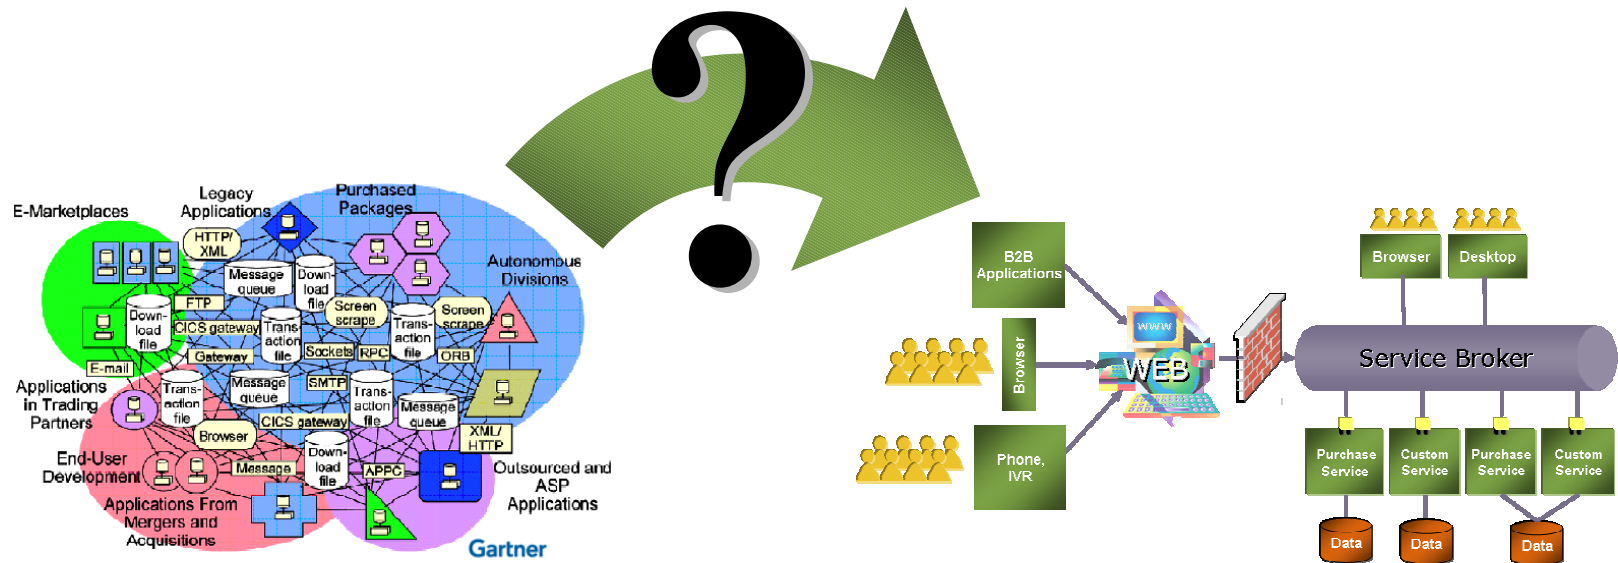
E-Marketplaces

Legacy Applications

Purchased Packages

Autonomous Divisions

HTTP/ XML

Message queue

Down-load file

Screen scrape

FTP

Down-load file

CICS gateway

Trans-action file

Trans-action file

Screen scrape

Gateway

Sockets

RPC

ORB

E-mail

Applications in Trading Partners

Trans-action file

Message queue

SMTP

Trans-action file

Message queue

Browser

CICS gateway

XML/ HTTP

End-User Development

Message

Down-load file

APPC

Outsourced and ASP Applications

Applications From Mergers and Acquisitions

Gartner

?

B2B Applications

Browser

Phone, IVR

WWW

WEB

Browser

Desktop

Service Broker

Purchase Service

Custom Service

Purchase Service

Custom Service

Data

Data

Data